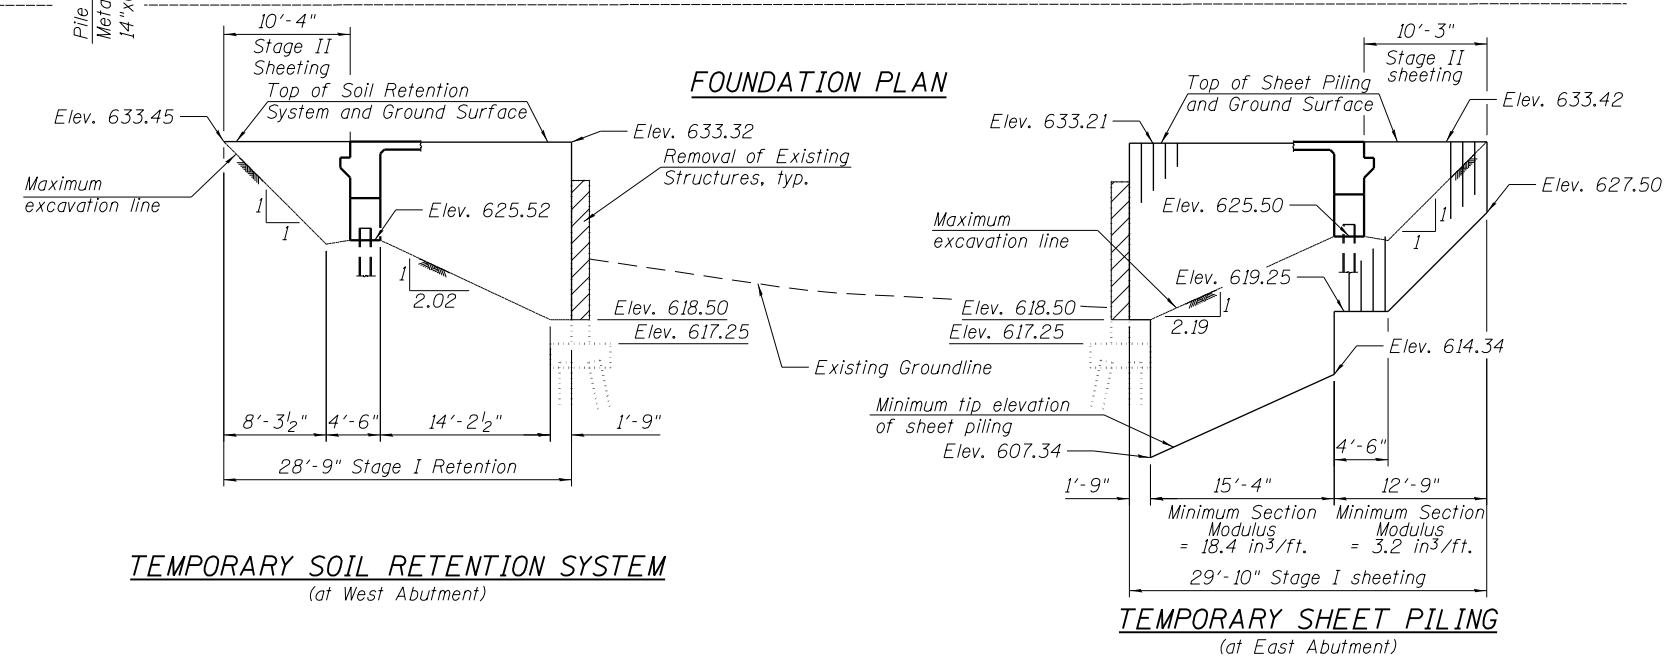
Pile
Meta
14"x

FOUNDATION PLAN

10'-4"
Stage II
Sheeting
Top of Soil Retention
System and Ground Surface
Elev. 633.45
Elev. 633.32
Removal of Existing
Structures, typ.
Maximum
excavation line
1
1
Elev. 625.52
1
2.02
Elev. 618.50
Elev. 617.25
Existing Groundline
8'-3½"
4'-6"
14'-2½"
1'-9"
28'-9" Stage I Retention

TEMPORARY SOIL RETENTION SYSTEM
(at West Abutment)

10'-3"
Stage II
sheeting
Top of Sheet Piling
and Ground Surface
Elev. 633.21
Elev. 633.42
Elev. 627.50
Elev. 625.50
1
1
Maximum
excavation line
Elev. 619.25
1
2.19
Elev. 618.50
Elev. 617.25
Elev. 614.34
Minimum tip elevation
of sheet piling
Elev. 607.34
4'-6"
1'-9"
15'-4"
12'-9"
Minimum Section
Modulus
= 18.4 $in^3$/ft.
Minimum Section
Modulus
= 3.2 $in^3$/ft.
29'-10" Stage I sheeting

TEMPORARY SHEET PILING
(at East Abutment)